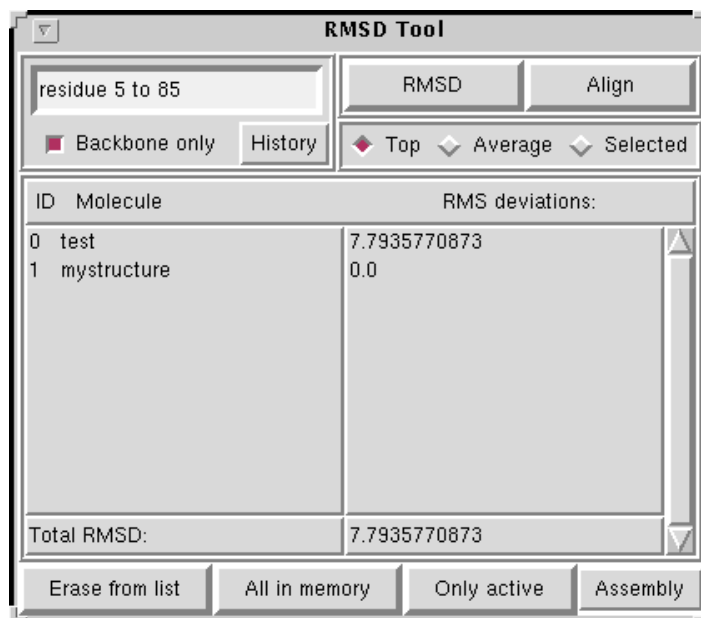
RMSD Tool

residue 5 to 85

RMSD Align

Backbone only History

Top Average Selected

| ID | Molecule | RMS deviations: |
|---|---|---|
| 0 | test | 7.7935770873 |
| 1 | mystructure | 0.0 |

Total RMSD: 7.7935770873

Erase from list All in memory Only active Assembly